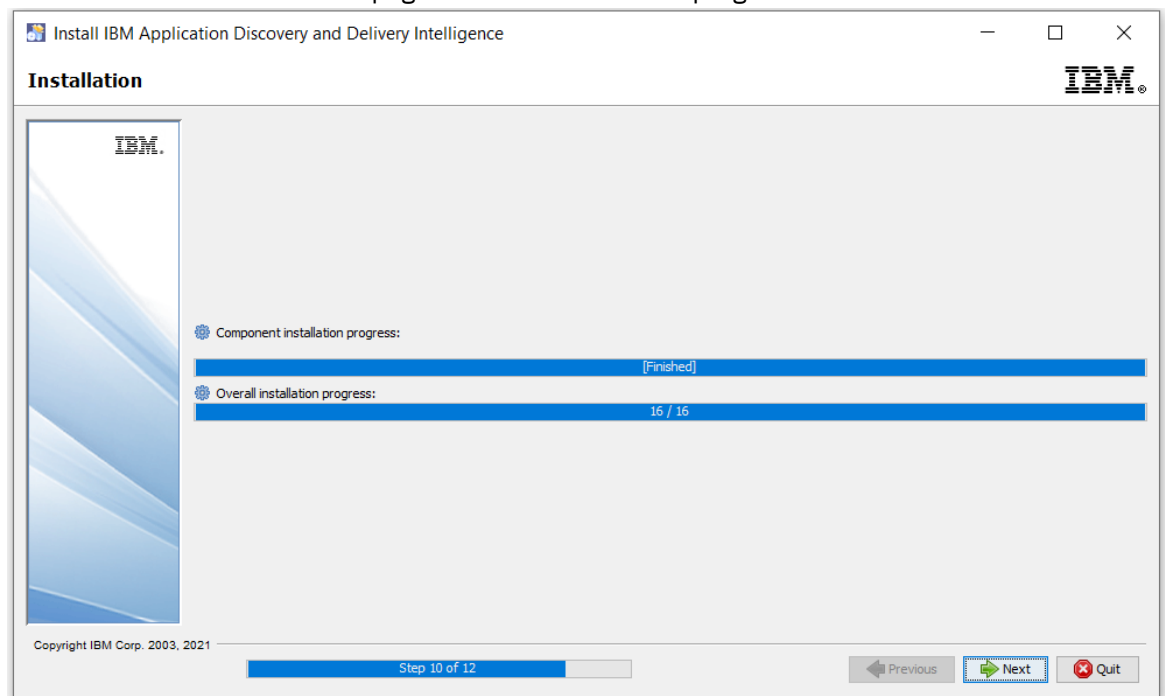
Install IBM Application Discovery and Delivery Intelligence

Installation

IBM.

IBM.

Component installation progress:

[Finished]

Overall installation progress:

16 / 16

Copyright IBM Corp. 2003, 2021

Step 10 of 12

Previous

Next

Quit